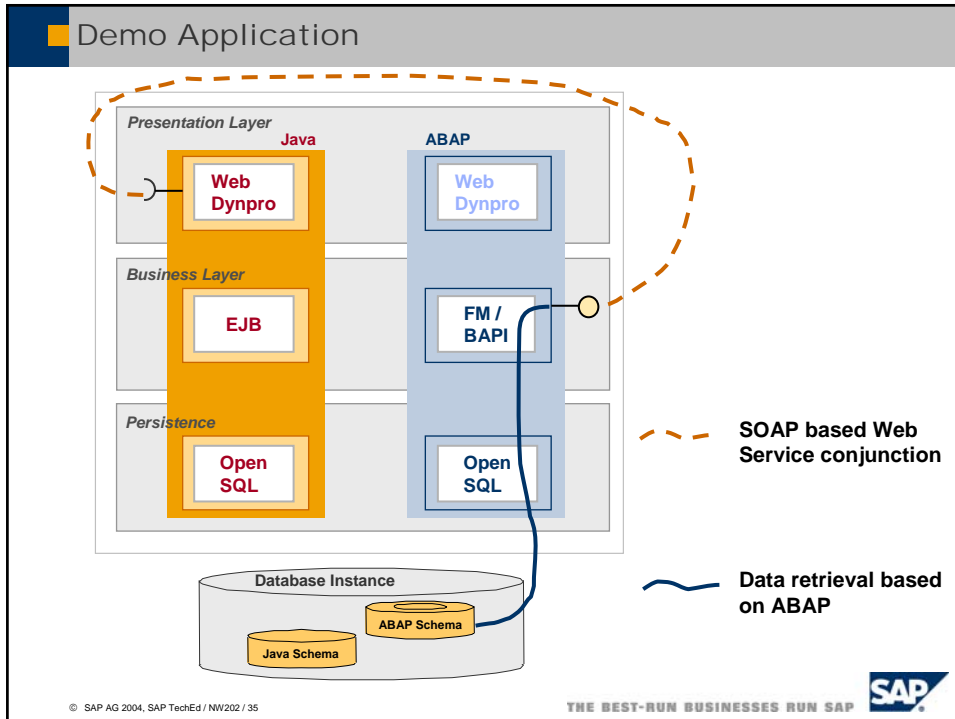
Demo Application

Presentation Layer

Java

ABAP

Web Dynpro

Web Dynpro

Business Layer

EJB

FM / BAPI

Persistence

Open SQL

Open SQL

SOAP based Web Service conjunction

Database Instance

ABAP Schema

Java Schema

Data retrieval based on ABAP

© SAP AG 2004, SAP TechEd / NW202 / 35

THE BEST-RUN BUSINESSES RUN SAP

SAP